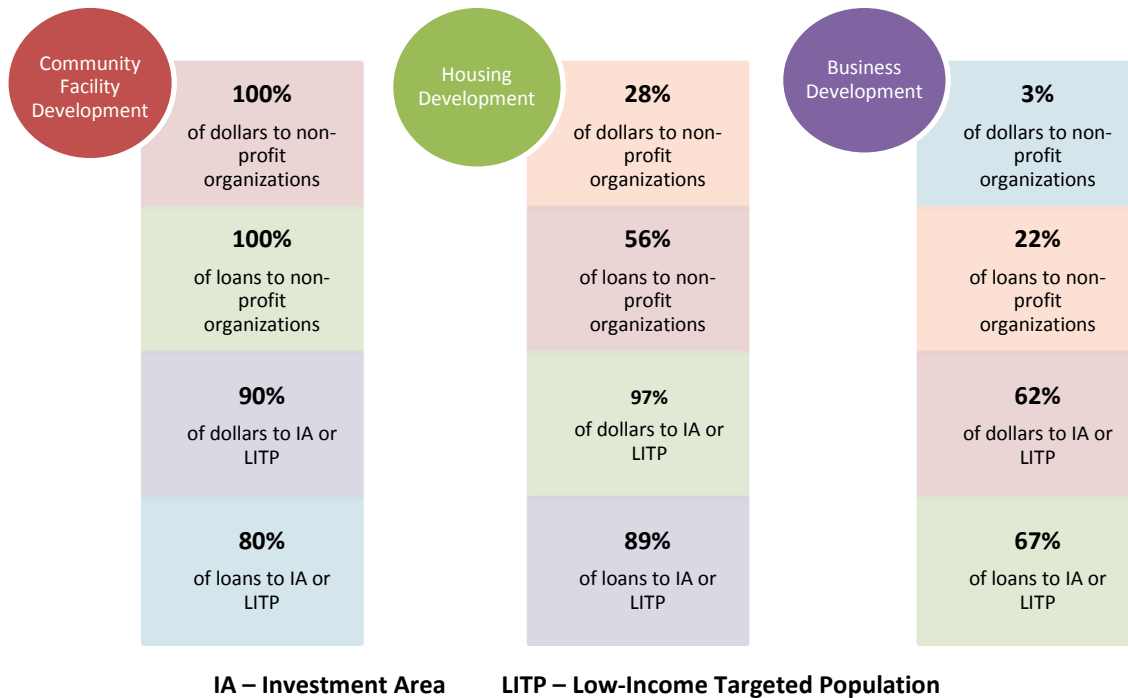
Community Facility Development

100%
of dollars to non-profit organizations

100%
of loans to non-profit organizations

90%
of dollars to IA or LITP

80%
of loans to IA or LITP

Housing Development

28%
of dollars to non-profit organizations

56%
of loans to non-profit organizations

97%
of dollars to IA or LITP

89%
of loans to IA or LITP

Business Development

3%
of dollars to non-profit organizations

22%
of loans to non-profit organizations

62%
of dollars to IA or LITP

67%
of loans to IA or LITP

IA – Investment Area LITP – Low-Income Targeted Population